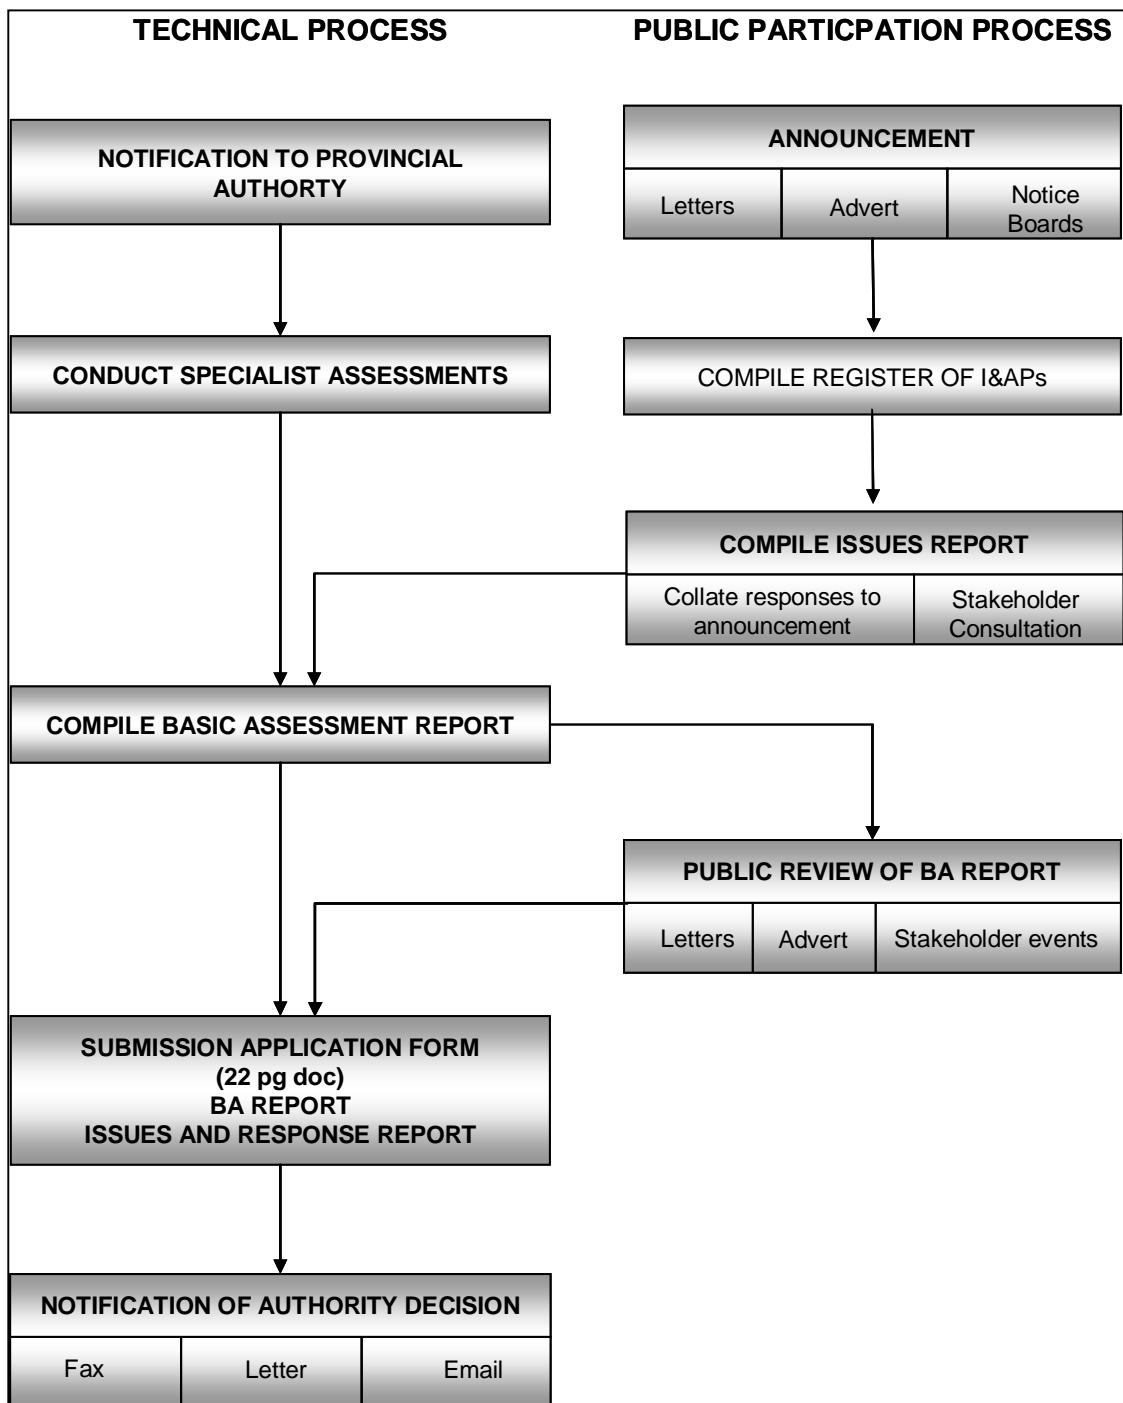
TECHNICAL PROCESS

PUBLIC PARTICPATION PROCESS

NOTIFICATION TO PROVINCIAL AUTHORTY

ANNOUNCEMENT

Letters

Advert

Notice Boards

CONDUCT SPECIALIST ASSESSMENTS

COMPILE REGISTER OF I&APs

COMPILE ISSUES REPORT

Collate responses to announcement

Stakeholder Consultation

COMPILE BASIC ASSESSMENT REPORT

PUBLIC REVIEW OF BA REPORT

Letters

Advert

Stakeholder events

SUBMISSION APPLICATION FORM (22 pg doc) BA REPORT ISSUES AND RESPONSE REPORT

NOTIFICATION OF AUTHORITY DECISION

Fax

Letter

Email